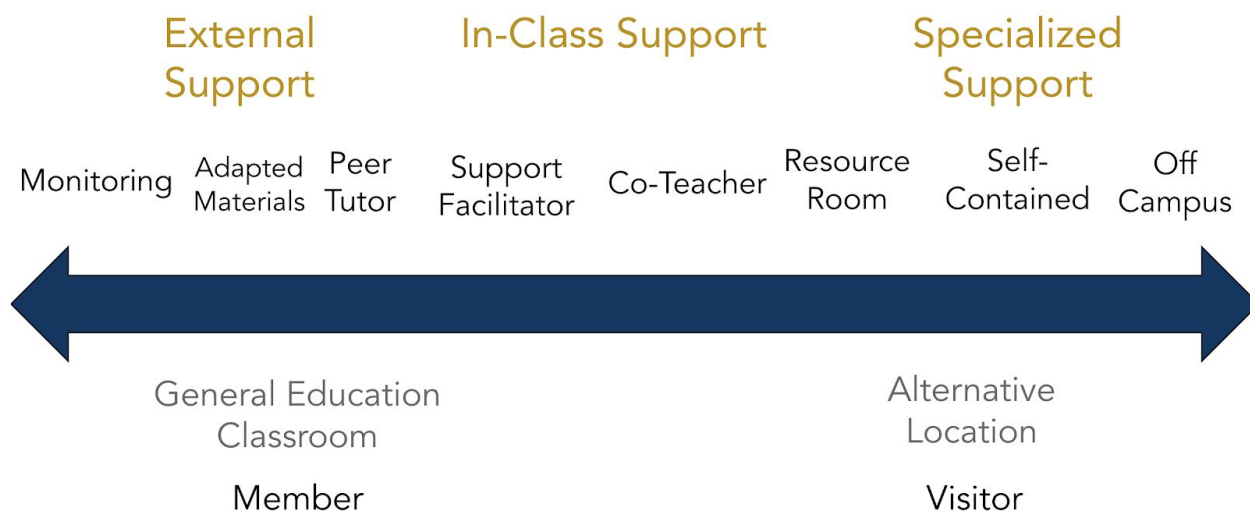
External Support

In-Class Support

Specialized Support

Monitoring

Adapted Materials

Peer Tutor

Support Facilitator

Co-Teacher

Resource Room

Self-Contained

Off Campus

General Education Classroom

Member

Alternative Location

Visitor